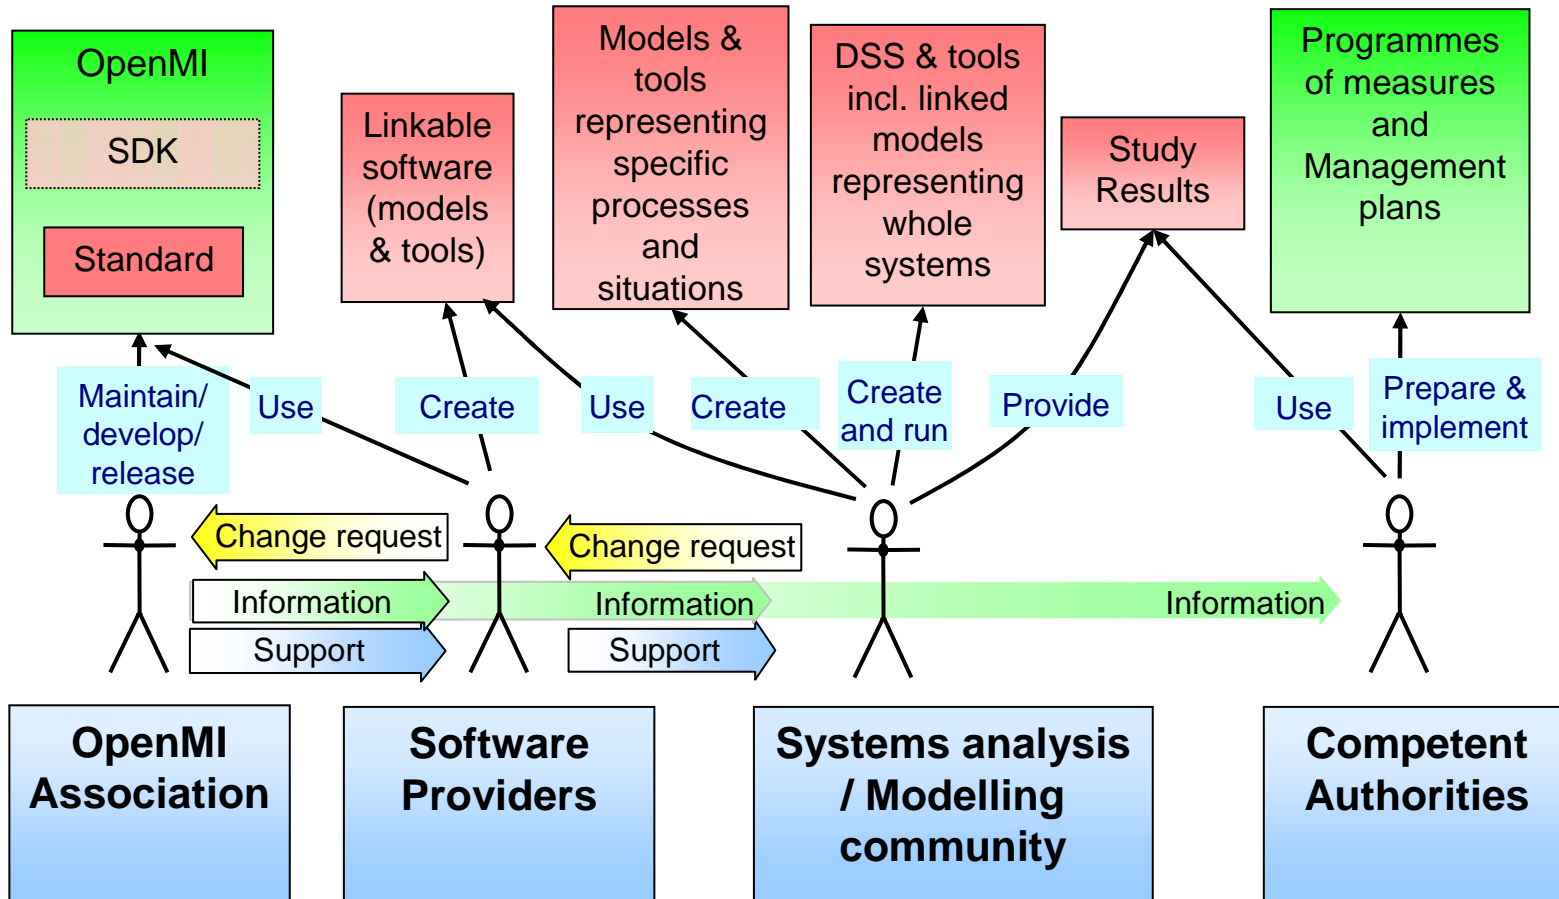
OpenMI
SDK
Standard

Linkable software (models & tools)

Models & tools representing specific processes and situations

DSS & tools incl. linked models representing whole systems

Study Results

Programmes of measures and Management plans

Maintain/ develop/ release

Use

Create

Use

Create

Create and run

Provide

Use

Prepare & implement

Change request

Change request

Information

Information

Information

Support

Support

OpenMI Association

Software Providers

Systems analysis / Modelling community

Competent Authorities